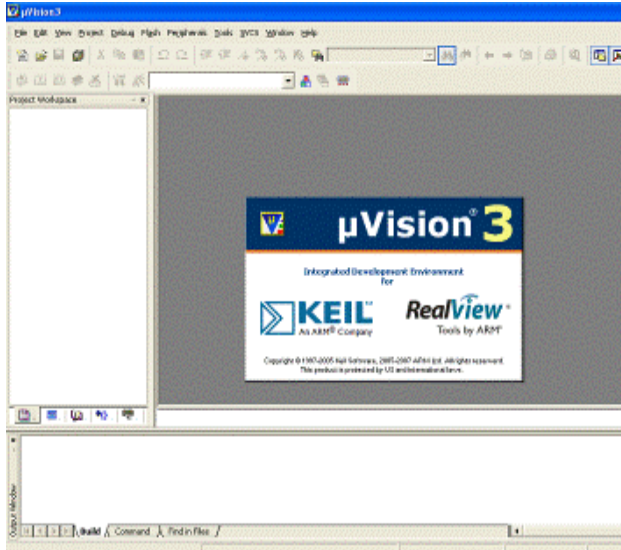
µVision3

File Edit View Project Debug Flash Peripherals Tools SVCS Window Help

Project Workspace

µVision® 3

Integrated Development Environment for

KEIL™ An ARM® Company

RealView® Tools by ARM®

Copyright © 1997-2005 Keil Software, 2005-2007 ARM Ltd. All rights reserved. This product is protected by US and international laws.

Output Window

Build Command Find in Files